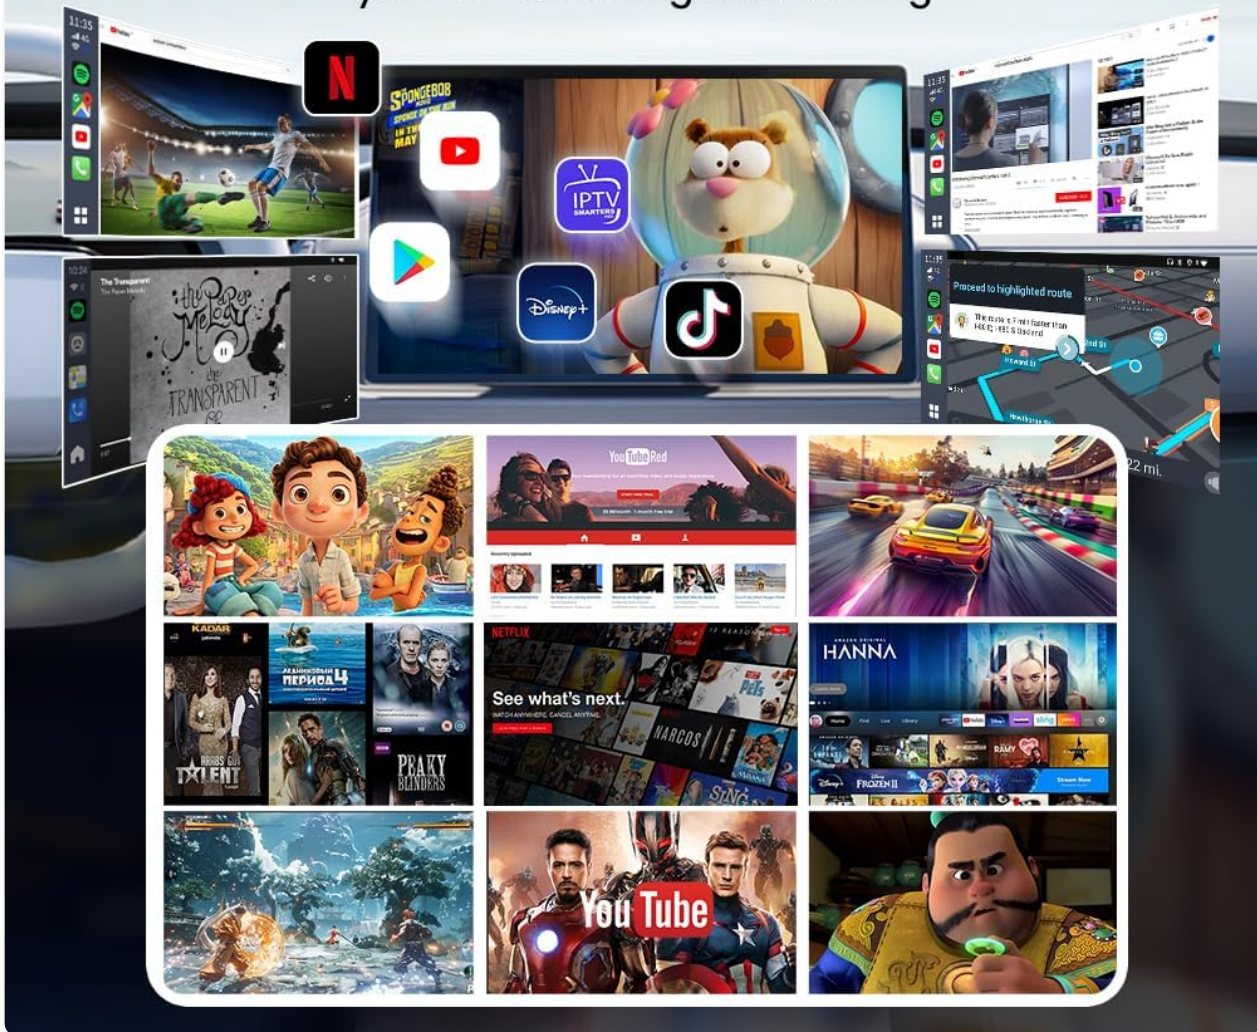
11:35

SpongeBob
IN THEATERS MAY

IPTV SMARTERS

Disney+

10:24
The Transparent
The Paper Melody
the Paper Melody
the TRANSPARENT

11:35
Proceed to highlighted route
The route is 7 min faster than
Howard St
2nd St
22 mi.

YouTube Red
Recently uploaded

KADAR
ПЕРИОД 4
ARABS GOT TALENT
PEAKY BLINDERS

NETFLIX
See what's next.
WATCH ANYWHERE. CANCEL ANYTIME.
NARCOS
PETS
SING

HANNA
FROZEN II
Stream Now

YouTube